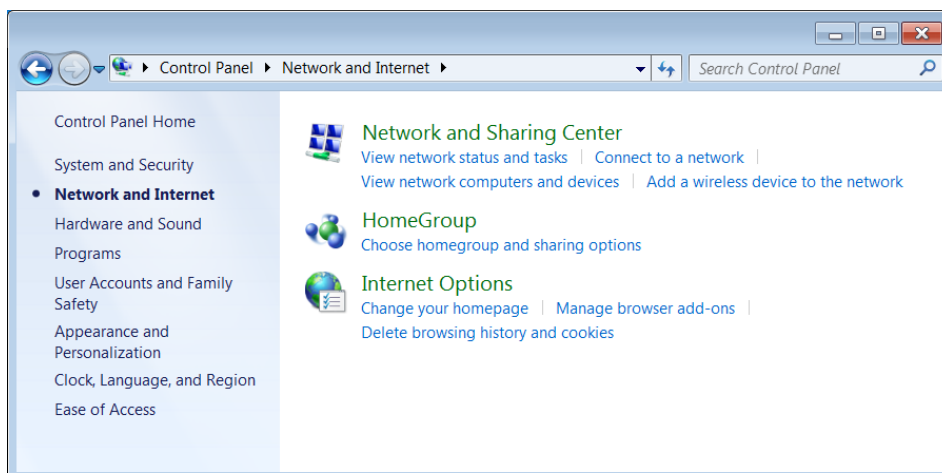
Control Panel ▸ Network and Internet ▸

Search Control Panel

Control Panel Home

System and Security

Network and Internet

Hardware and Sound

Programs

User Accounts and Family Safety

Appearance and Personalization

Clock, Language, and Region

Ease of Access

Network and Sharing Center
View network status and tasks | Connect to a network |
View network computers and devices | Add a wireless device to the network

HomeGroup
Choose homegroup and sharing options

Internet Options
Change your homepage | Manage browser add-ons |
Delete browsing history and cookies